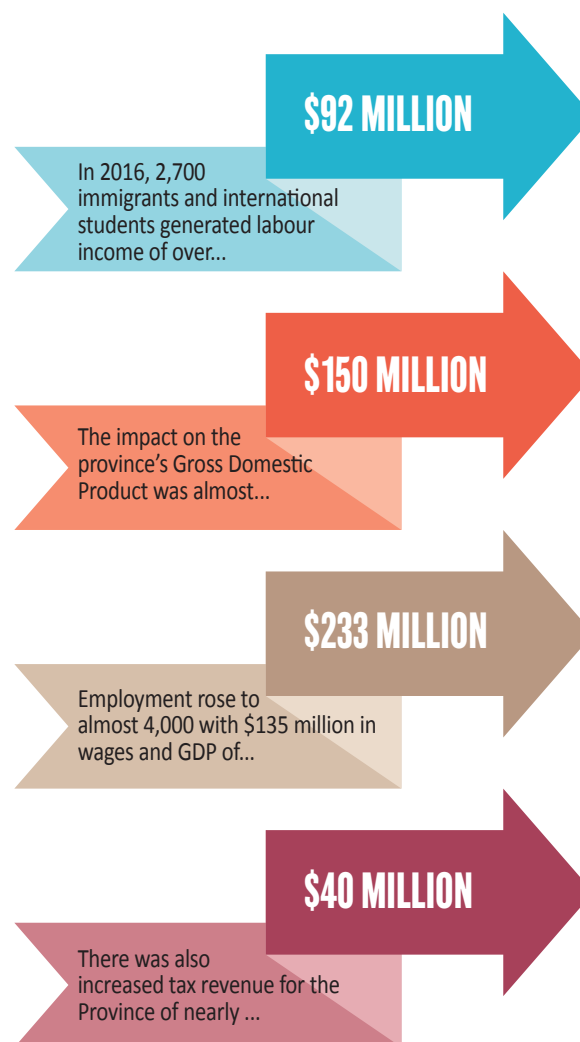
$92 MILLION

In 2016, 2,700 immigrants and international students generated labour income of over...

$150 MILLION

The impact on the province's Gross Domestic Product was almost...

$233 MILLION

Employment rose to almost 4,000 with $135 million in wages and GDP of...

$40 MILLION

There was also increased tax revenue for the Province of nearly ...